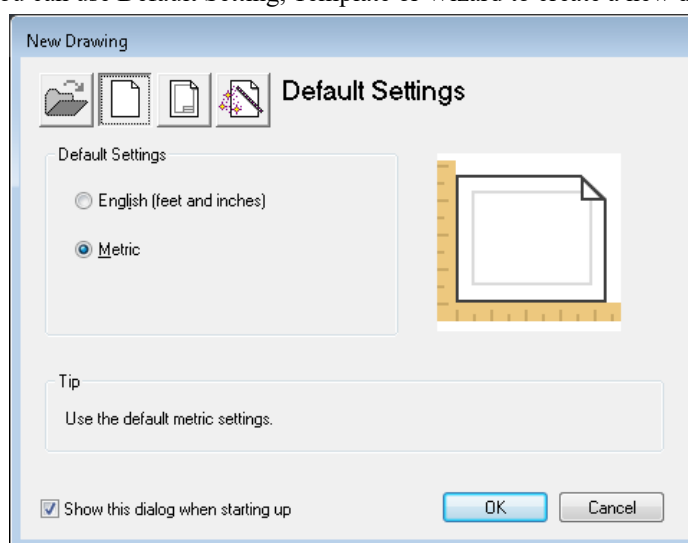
ou can use Default Setting, Template or Wizard to create a new d

New Drawing

Default Settings

Default Settings

English (feet and inches)

Metric

Tip

Use the default metric settings.

Show this dialog when starting up

OK

Cancel